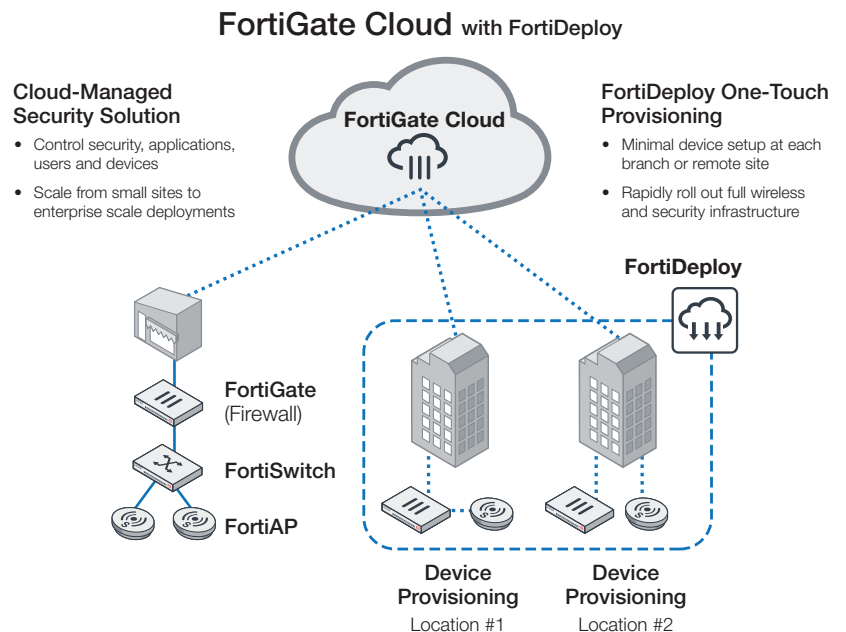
FortiGate Cloud with FortiDeploy

Cloud-Managed Security Solution

- Control security, applications, users and devices
- Scale from small sites to enterprise scale deployments

FortiGate Cloud

FortiDeploy One-Touch Provisioning

- Minimal device setup at each branch or remote site
- Rapidly roll out full wireless and security infrastructure

FortiDeploy

FortiGate (Firewall)

FortiSwitch

FortiAP

Device Provisioning
Location #1

Device Provisioning
Location #2